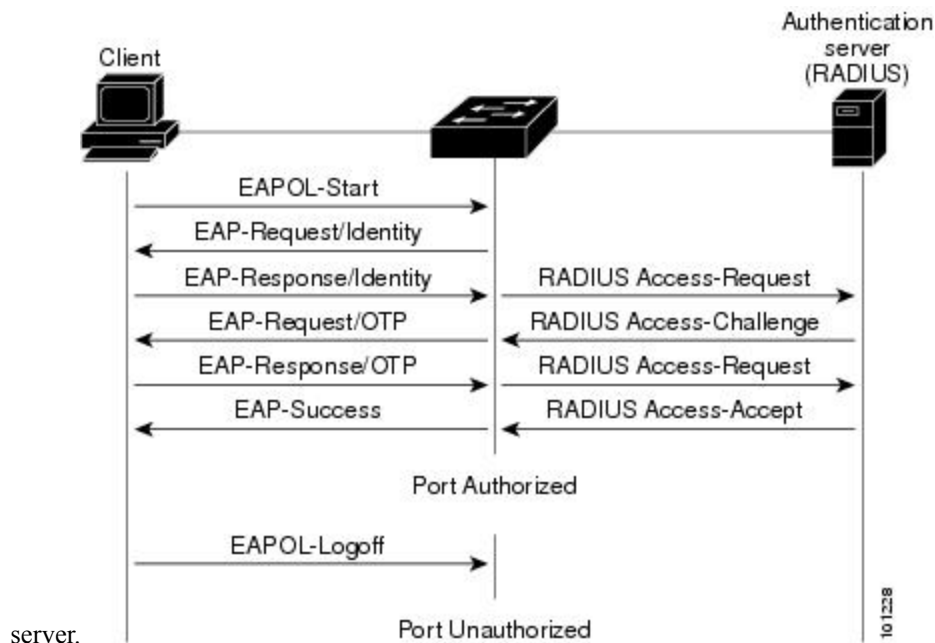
Client

Authentication server (RADIUS)

EAPOL-Start

EAP-Request/Identity

EAP-Response/Identity

RADIUS Access-Request

EAP-Request/OTP

RADIUS Access-Challenge

EAP-Response/OTP

RADIUS Access-Request

EAP-Success

RADIUS Access-Accept

Port Authorized

EAPOL-Logoff

101228

server.

Port Unauthorized